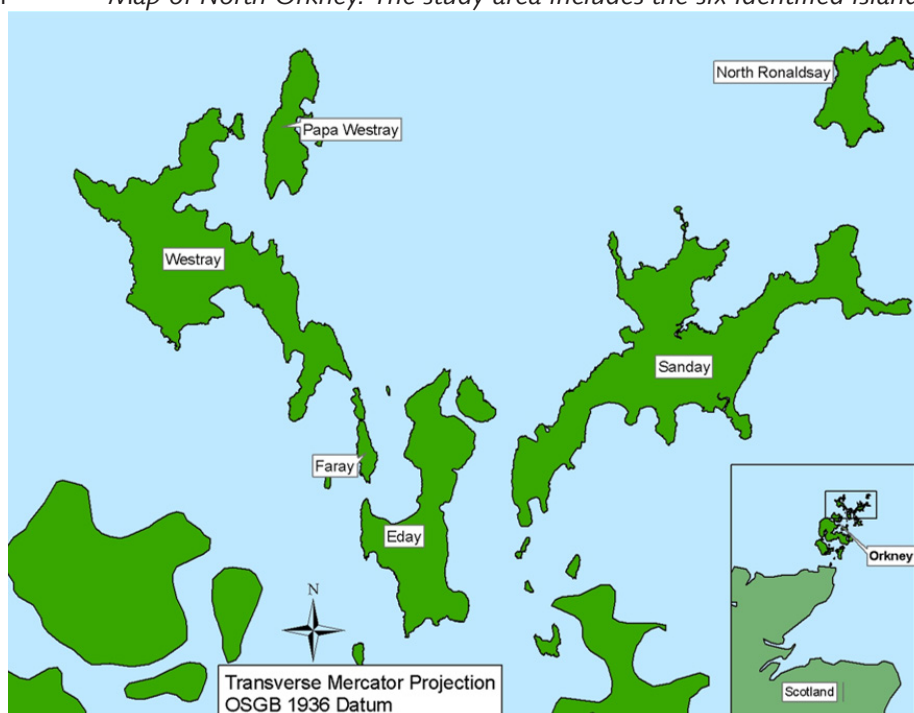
Map of North Orkney. The study area includes the six identified island

North Ronaldsay

Papa Westray

Westray

Sanday

Faray

Eday

N

Orkney

Scotland

Transverse Mercator Projection
OSGB 1936 Datum